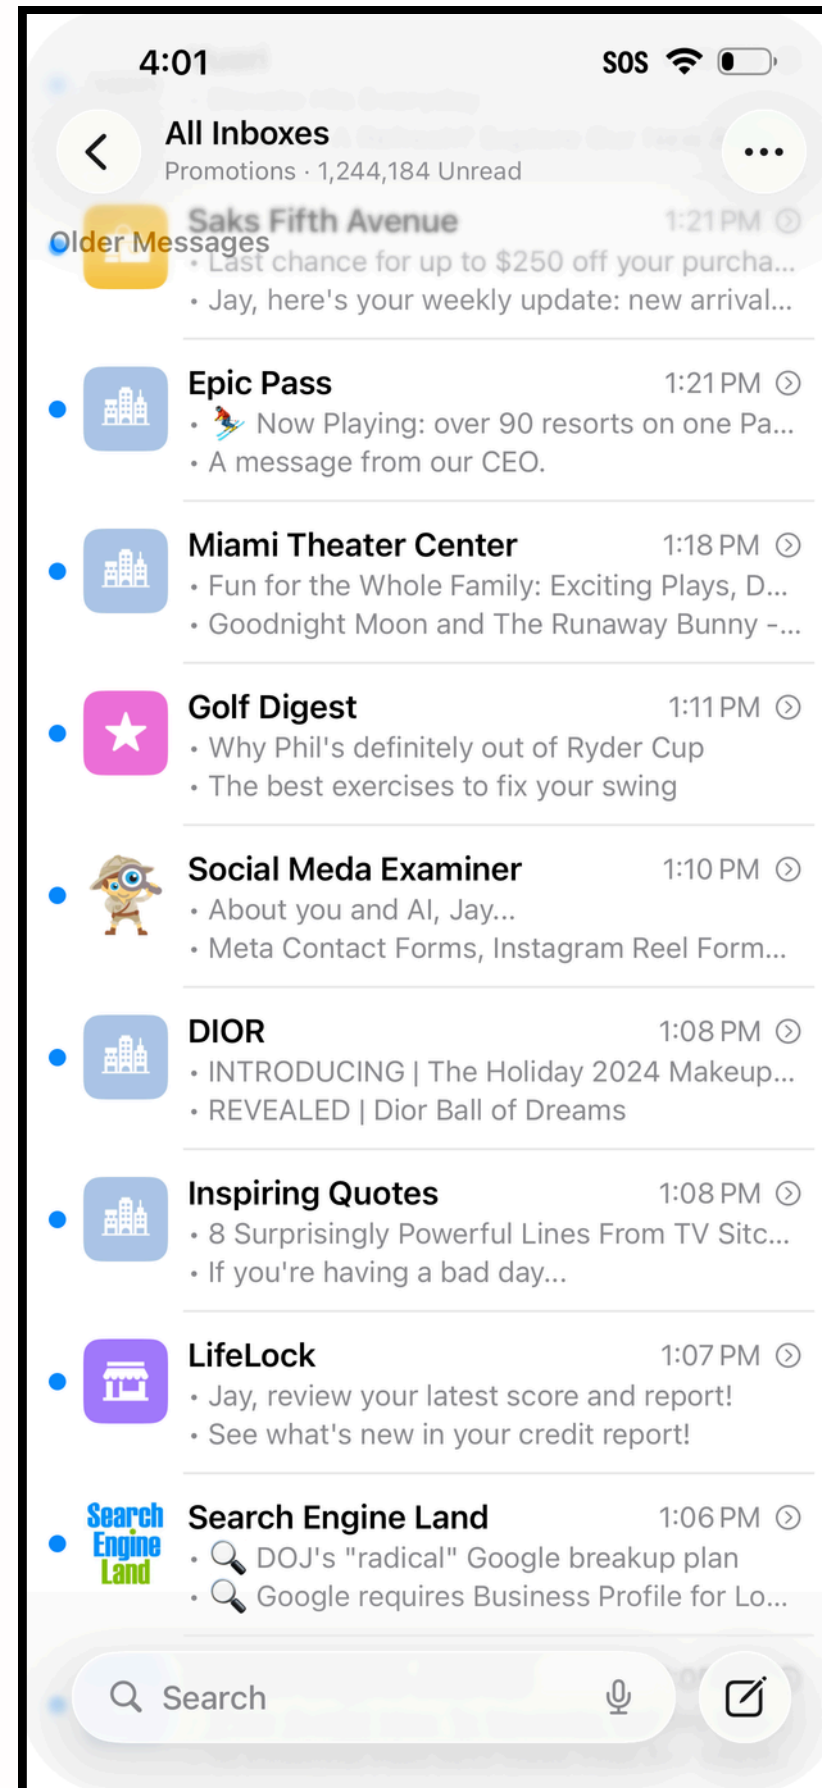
4:01
SOS

All Inboxes
Promotions · 1,244,184 Unread

Older Messages

Saks Fifth Avenue 1:21 PM
• Last chance for up to $250 off your purcha...
• Jay, here's your weekly update: new arrival...

Epic Pass 1:21 PM
• Now Playing: over 90 resorts on one Pa...
• A message from our CEO.

Miami Theater Center 1:18 PM
• Fun for the Whole Family: Exciting Plays, D...
• Goodnight Moon and The Runaway Bunny -...

Golf Digest 1:11 PM
• Why Phil's definitely out of Ryder Cup
• The best exercises to fix your swing

Social Meda Examiner 1:10 PM
• About you and AI, Jay...
• Meta Contact Forms, Instagram Reel Form...

DIOR 1:08 PM
• INTRODUCING | The Holiday 2024 Makeup...
• REVEALED | Dior Ball of Dreams

Inspiring Quotes 1:08 PM
• 8 Surprisingly Powerful Lines From TV Sitc...
• If you're having a bad day...

LifeLock 1:07 PM
• Jay, review your latest score and report!
• See what's new in your credit report!

Search Engine Land

Search Engine Land 1:06 PM
• DOJ's "radical" Google breakup plan
• Google requires Business Profile for Lo...

Search